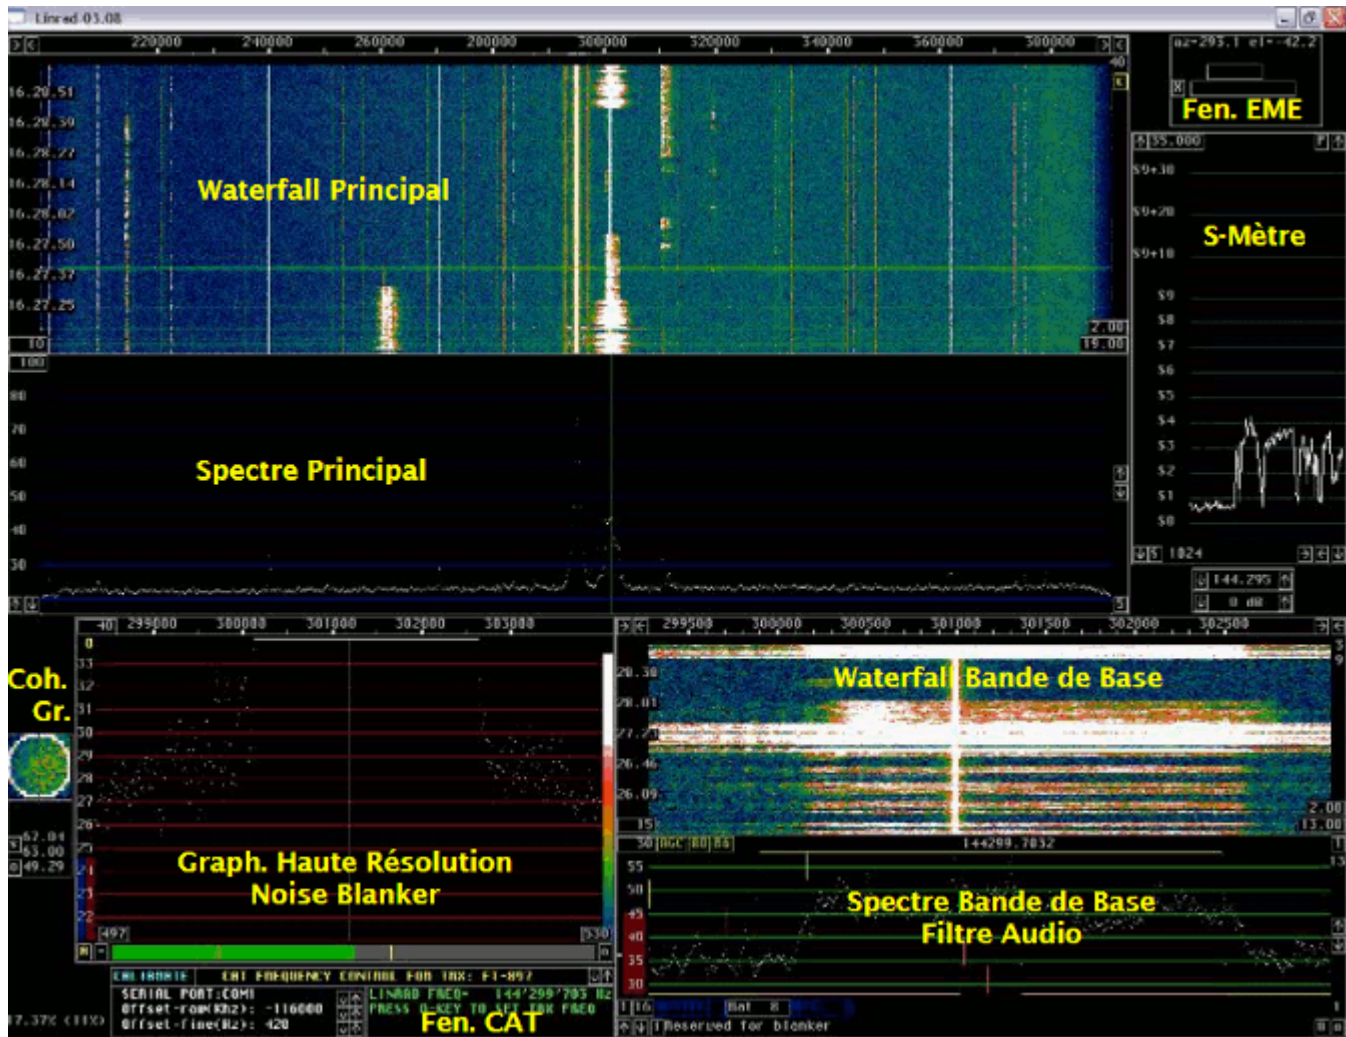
Linrad 03.08

220000 240000 260000 280000 300000 320000 340000 360000 380000

az=293.1 el=-42.2

Fen. EME

16.28.51
16.28.39
16.28.27
16.28.14
16.28.02
16.27.50
16.27.37
16.27.25

Waterfall Principal

2.00
19.00
10
100

35.000
S9+30
S9+20
S9+10
S9
S8
S7
S6
S5
S4
S3
S2
S1
S0

S-Mètre

80
70
60
50
40
30

Spectre Principal

1024
144.295
0 dB

40 299000 300000 301000 302000 303000

Coh. Gr.

33
32
31
30
29
28
27
26
25
24
23
22

67.04
63.00
49.29

Graph. Haute Résolution
Noise Blanker

497
530

299500 300000 300500 301000 301500 302000 302500

28.38
28.01
27.27
26.46
26.09

Waterfall Bande de Base

2.00
13.00
15

30 AGC 80 84
144299.7832

55
50
45
40
35
30

Spectre Bande de Base
Filtre Audio

CALIBRATE CAT FREQUENCY CONTROL FOR TRX: FT-897
SERIAL PORT:COM1
Offset-raw(kHz): -116000
Offset-fine(Hz): 420
LINRAD FREQ= 144'299'783 Hz
PRESS Q-KEY TO SET TRX FREQ

Fen. CAT

7.37% (11X)

16
Bal 8
Reserved for blanker